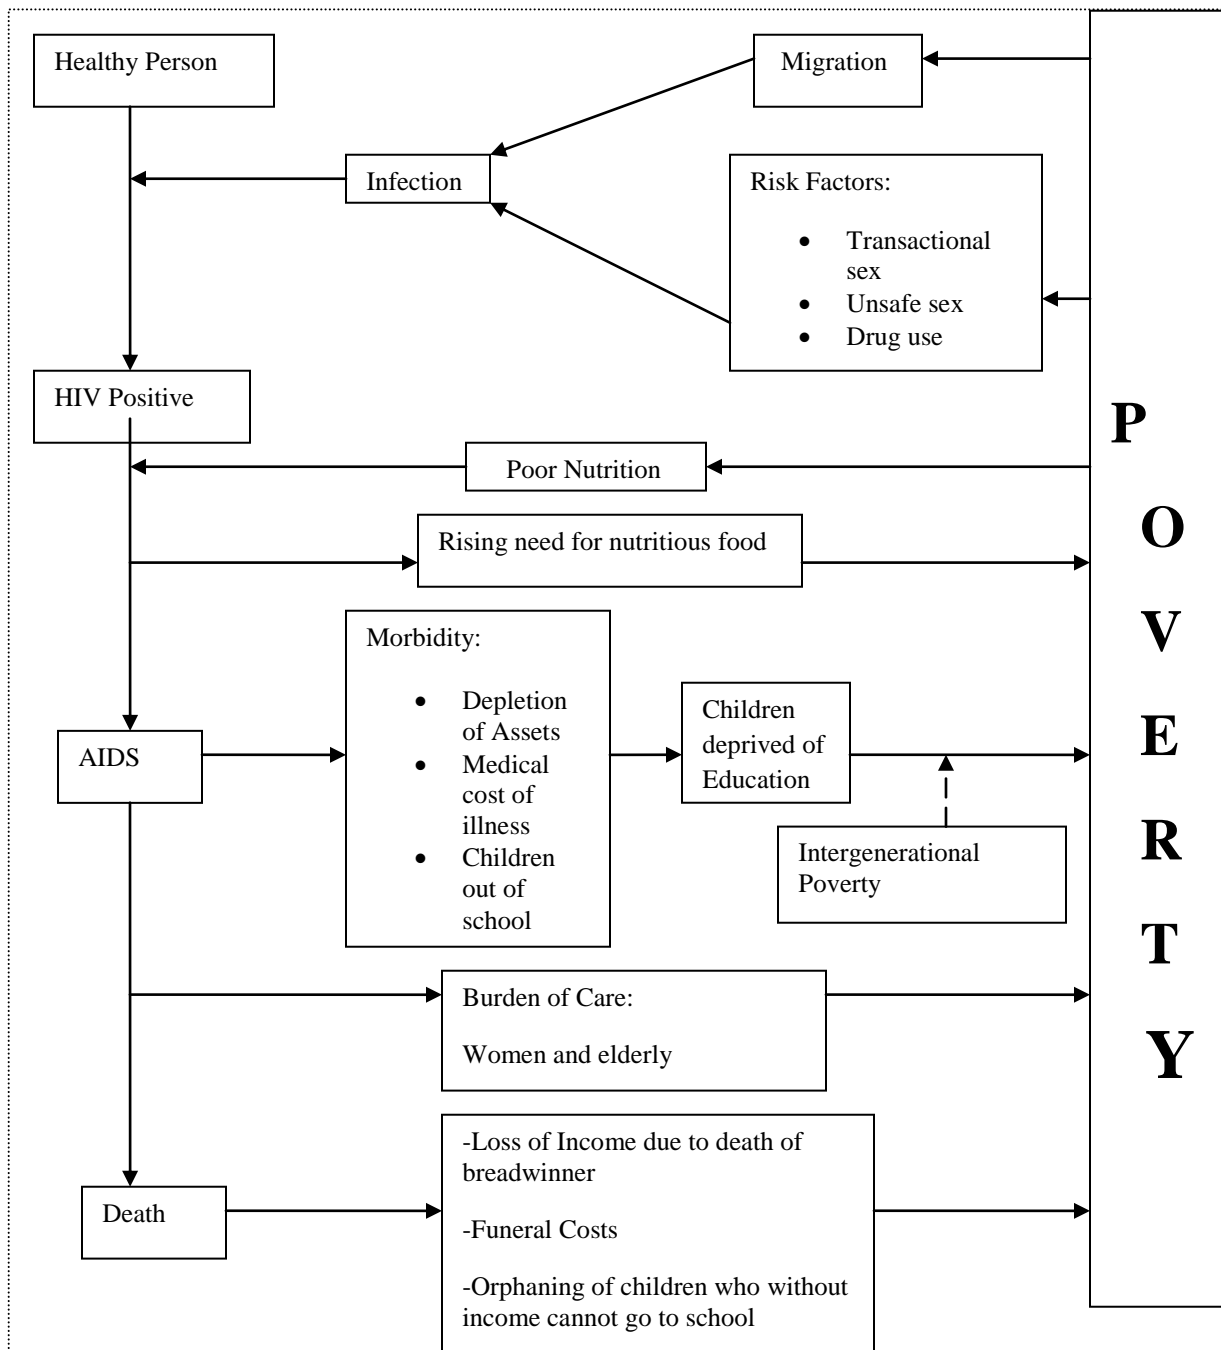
Healthy Person

Migration

Infection

Risk Factors:

- Transactional sex
- Unsafe sex
- Drug use

HIV Positive

P O V E R T Y

Poor Nutrition

Rising need for nutritious food

Morbidity:

- Depletion of Assets
- Medical cost of illness
- Children out of school

AIDS

Children deprived of Education

Intergenerational Poverty

Burden of Care:

Women and elderly

Death

-Loss of Income due to death of breadwinner

-Funeral Costs

-Orphaning of children who without income cannot go to school